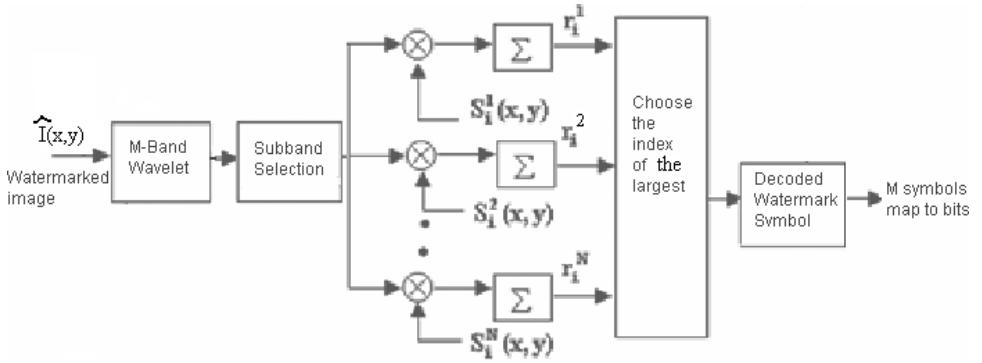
$\widehat{I}(x,y)$

Watermarked image

M-Band Wavelet

Subband Selection

$\Sigma$

$r_i^1$

$S_i^1(x,y)$

$\Sigma$

$r_i^2$

$S_i^2(x,y)$

$\Sigma$

$r_i^N$

$S_i^N(x,y)$

Choose the index of the largest

Decoded Watermark Symbol

M symbols map to bits